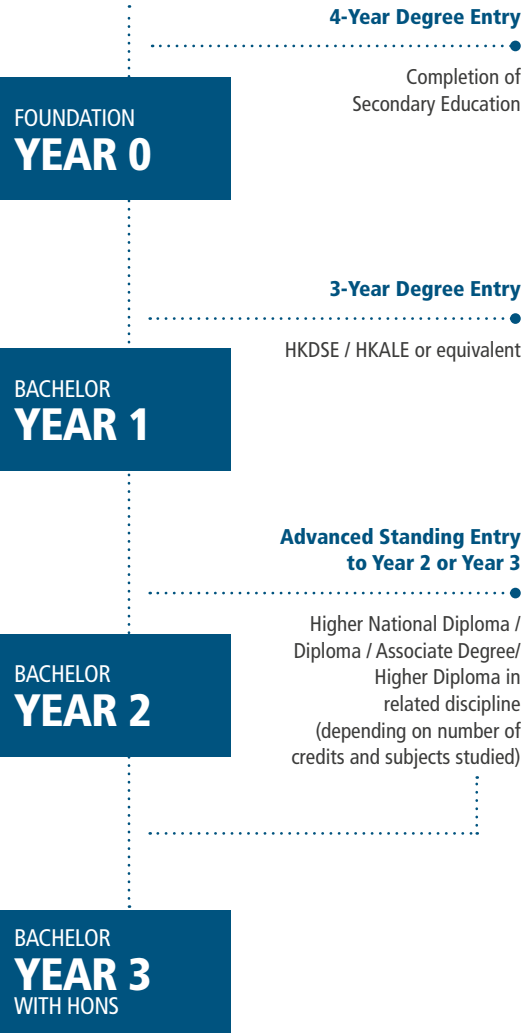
4-Year Degree Entry

Completion of Secondary Education

FOUNDATION
YEAR 0

3-Year Degree Entry

HKDSE / HKALE or equivalent

BACHELOR
YEAR 1

Advanced Standing Entry to Year 2 or Year 3

Higher National Diploma / Diploma / Associate Degree/ Higher Diploma in related discipline (depending on number of credits and subjects studied)

BACHELOR
YEAR 2

BACHELOR
YEAR 3
WITH HONS